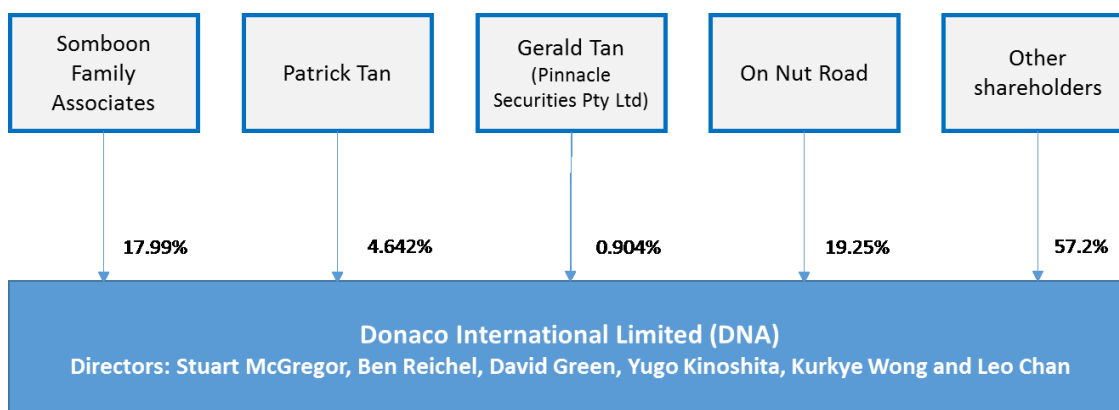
Somboon Family Associates

Patrick Tan

Gerald Tan (Pinnacle Securities Pty Ltd)

On Nut Road

Other shareholders

17.99%

4.642%

0.904%

19.25%

57.2%

Donaco International Limited (DNA)

Directors: Stuart McGregor, Ben Reichel, David Green, Yugo Kinoshita, Kurkye Wong and Leo Chan